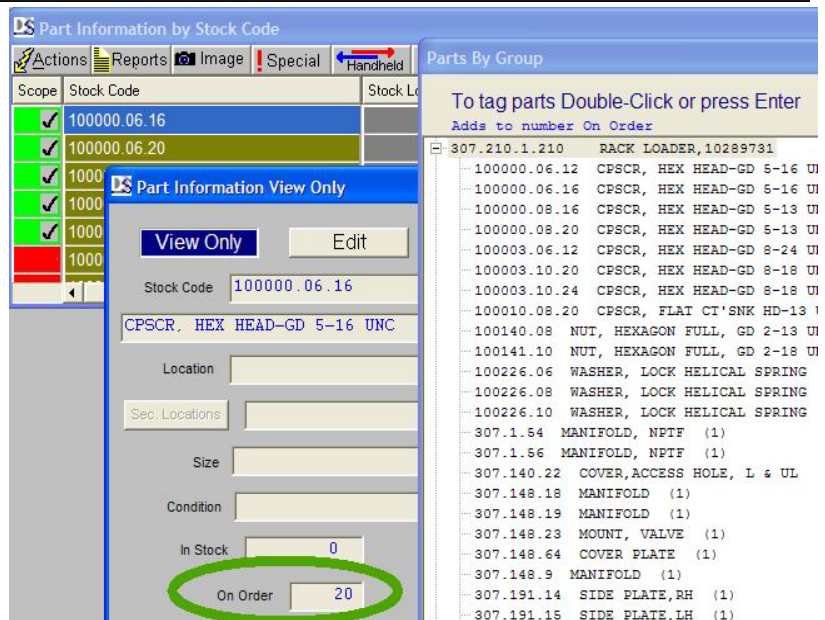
Part Information by Stock Code

Actions Reports Image Special Handheld

| Scope | Stock Code | Stock Lo |
|---|---|---|
| ✓ | 100000.06.16 | |
| ✓ | 100000.06.20 | |
| ✓ | 1000 | |
| ✓ | 1000 | |
| ✓ | 1000 | |
| | 1000 | |
| | 1000 | |

Part Information View Only

View Only Edit

Stock Code 100000.06.16

CPSCR, HEX HEAD-GD 5-16 UNC

Location

Sec. Locations

Size

Condition

In Stock 0

On Order 20

Parts By Group

To tag parts Double-Click or press Enter

Adds to number On Order

307.210.1.210 RACK LOADER,10289731
100000.06.12 CPSCR, HEX HEAD-GD 5-16 UN
100000.06.16 CPSCR, HEX HEAD-GD 5-16 UN
100000.08.16 CPSCR, HEX HEAD-GD 5-13 UN
100000.08.20 CPSCR, HEX HEAD-GD 5-13 UN
100003.06.12 CPSCR, HEX HEAD-GD 8-24 UN
100003.10.20 CPSCR, HEX HEAD-GD 8-18 UN
100003.10.24 CPSCR, HEX HEAD-GD 8-18 UN
100010.08.20 CPSCR, FLAT CT'SNK HD-13 U
100140.08 NUT, HEXAGON FULL, GD 2-13 UN
100141.10 NUT, HEXAGON FULL, GD 2-18 UN
100226.06 WASHER, LOCK HELICAL SPRING
100226.08 WASHER, LOCK HELICAL SPRING
100226.10 WASHER, LOCK HELICAL SPRING
307.1.54 MANIFOLD, NPTF (1)
307.1.56 MANIFOLD, NPTF (1)
307.140.22 COVER,ACCESS HOLE, L & UL
307.148.18 MANIFOLD (1)
307.148.19 MANIFOLD (1)
307.148.23 MOUNT, VALVE (1)
307.148.64 COVER PLATE (1)
307.148.9 MANIFOLD (1)
307.191.14 SIDE PLATE,RH (1)
307.191.15 SIDE PLATE,LH (1)